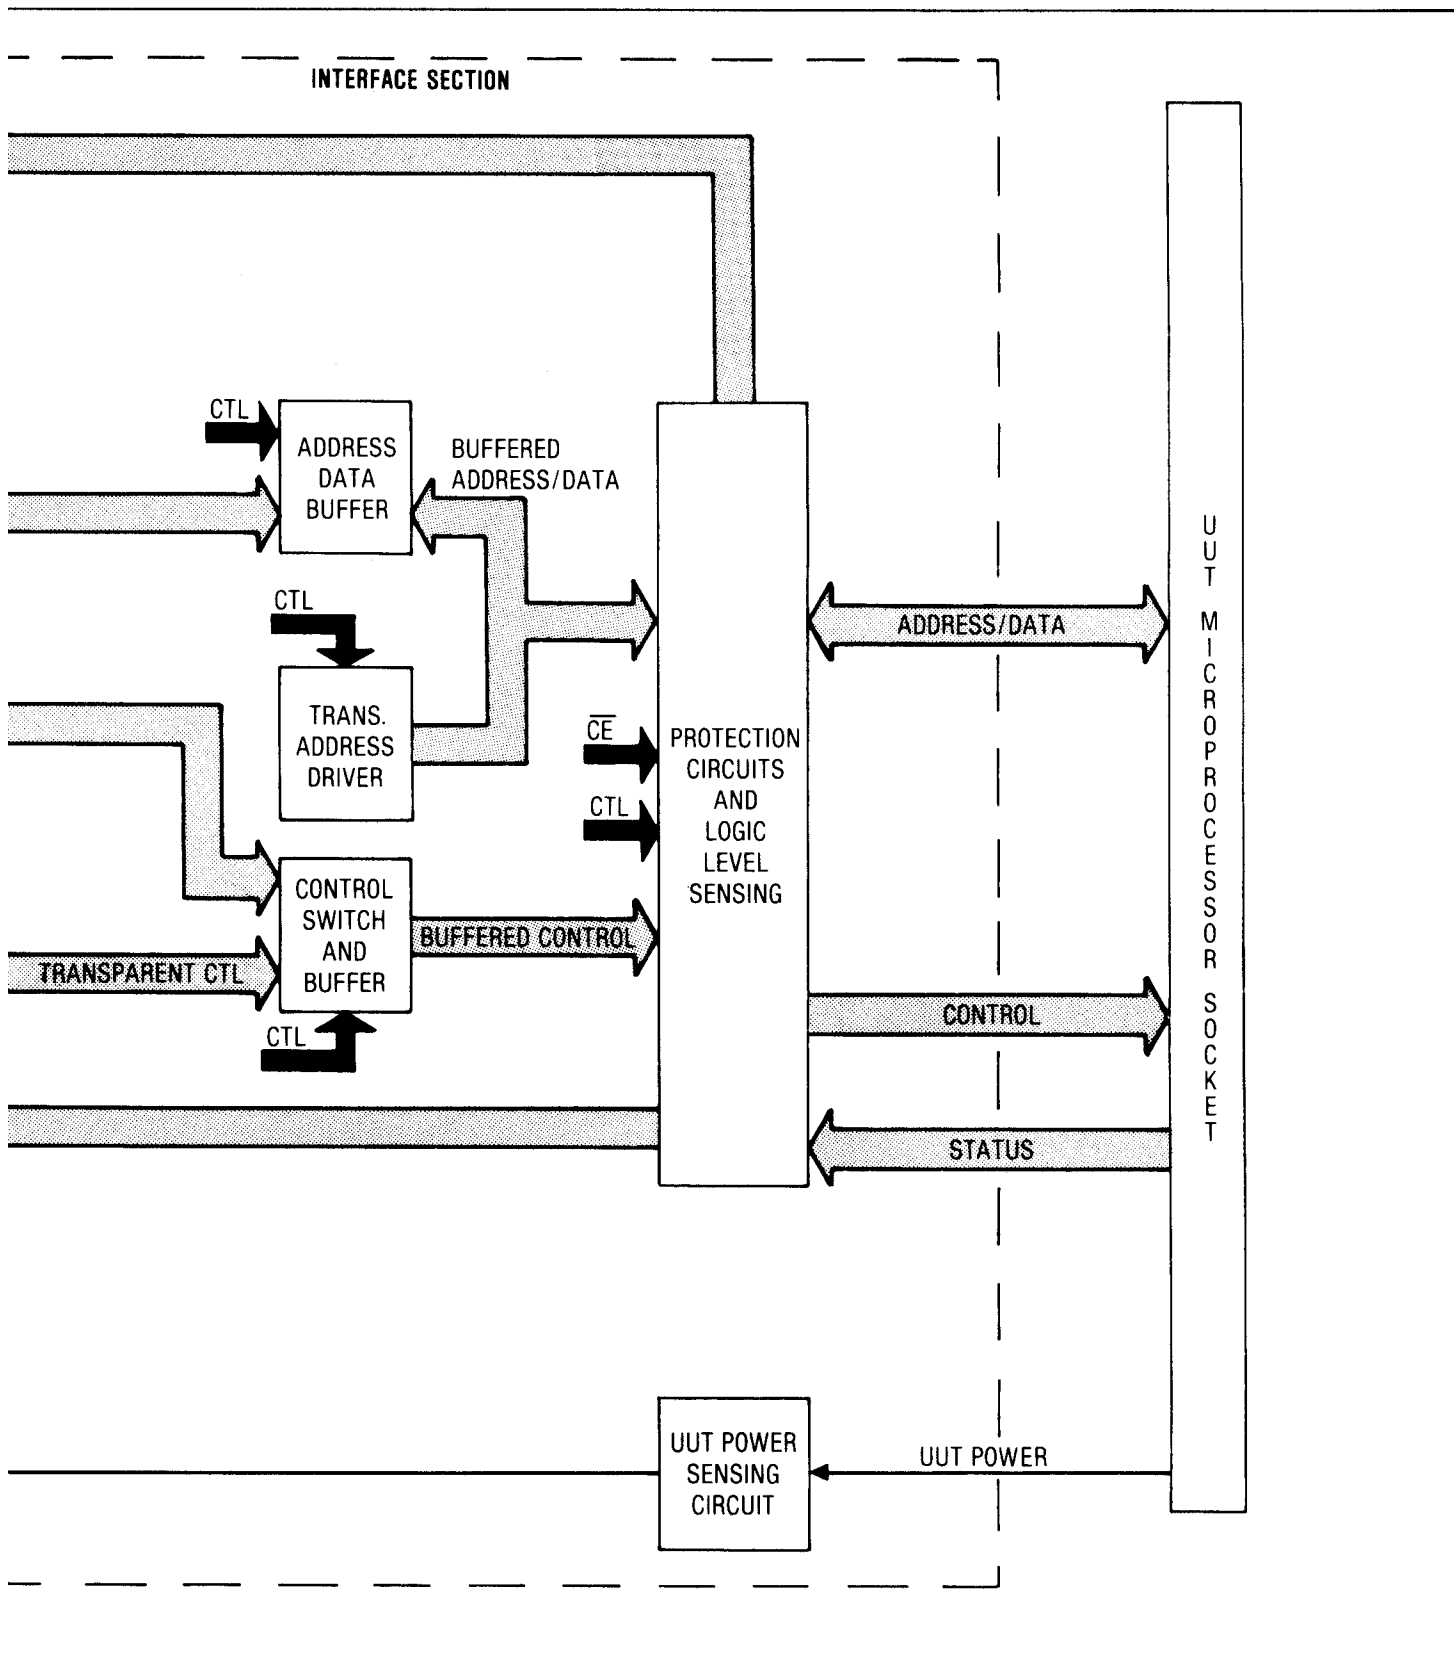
INTERFACE SECTION

CTL

ADDRESS DATA BUFFER

BUFFERED ADDRESS/DATA

CTL

TRANS. ADDRESS DRIVER

$\overline{CE}$

CTL

PROTECTION CIRCUITS AND LOGIC LEVEL SENSING

ADDRESS/DATA

CONTROL SWITCH AND BUFFER

BUFFERED CONTROL

TRANSPARENT CTL

CTL

CONTROL

STATUS

UUT MICROPROCESSOR SOCKET

UUT POWER SENSING CIRCUIT

UUT POWER